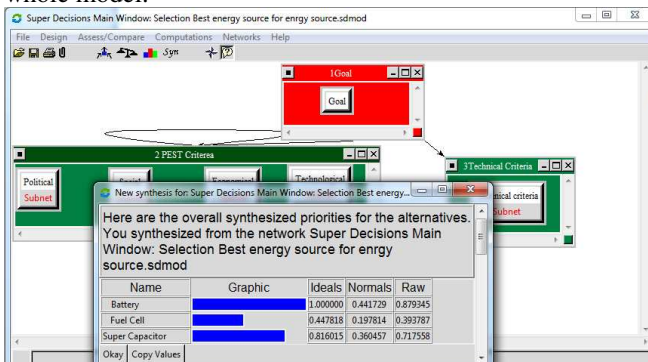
whole model.

Super Decisions Main Window: Selection Best energy source for enrgy source.sdmod

File Design Assess/Compare Computations Networks Help

Sym

1Goal

Goal

2 PEST Criterea

Political Subnet

Social

Economical

Technological

3Technical Criteria

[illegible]ical criteria Subnet

New synthesis for: Super Decisions Main Window: Selection Best energy...

Here are the overall synthesized priorities for the alternatives. You synthesized from the network Super Decisions Main Window: Selection Best energy source for enrgy source.sdmod

| Name | Graphic | Ideals | Normals | Raw |
|---|---|---|---|---|
| Battery | | 1.000000 | 0.441729 | 0.879345 |
| Fuel Cell | | 0.447818 | 0.197814 | 0.393787 |
| Super Capacitor | | 0.816015 | 0.360457 | 0.717558 |

Okay Copy Values